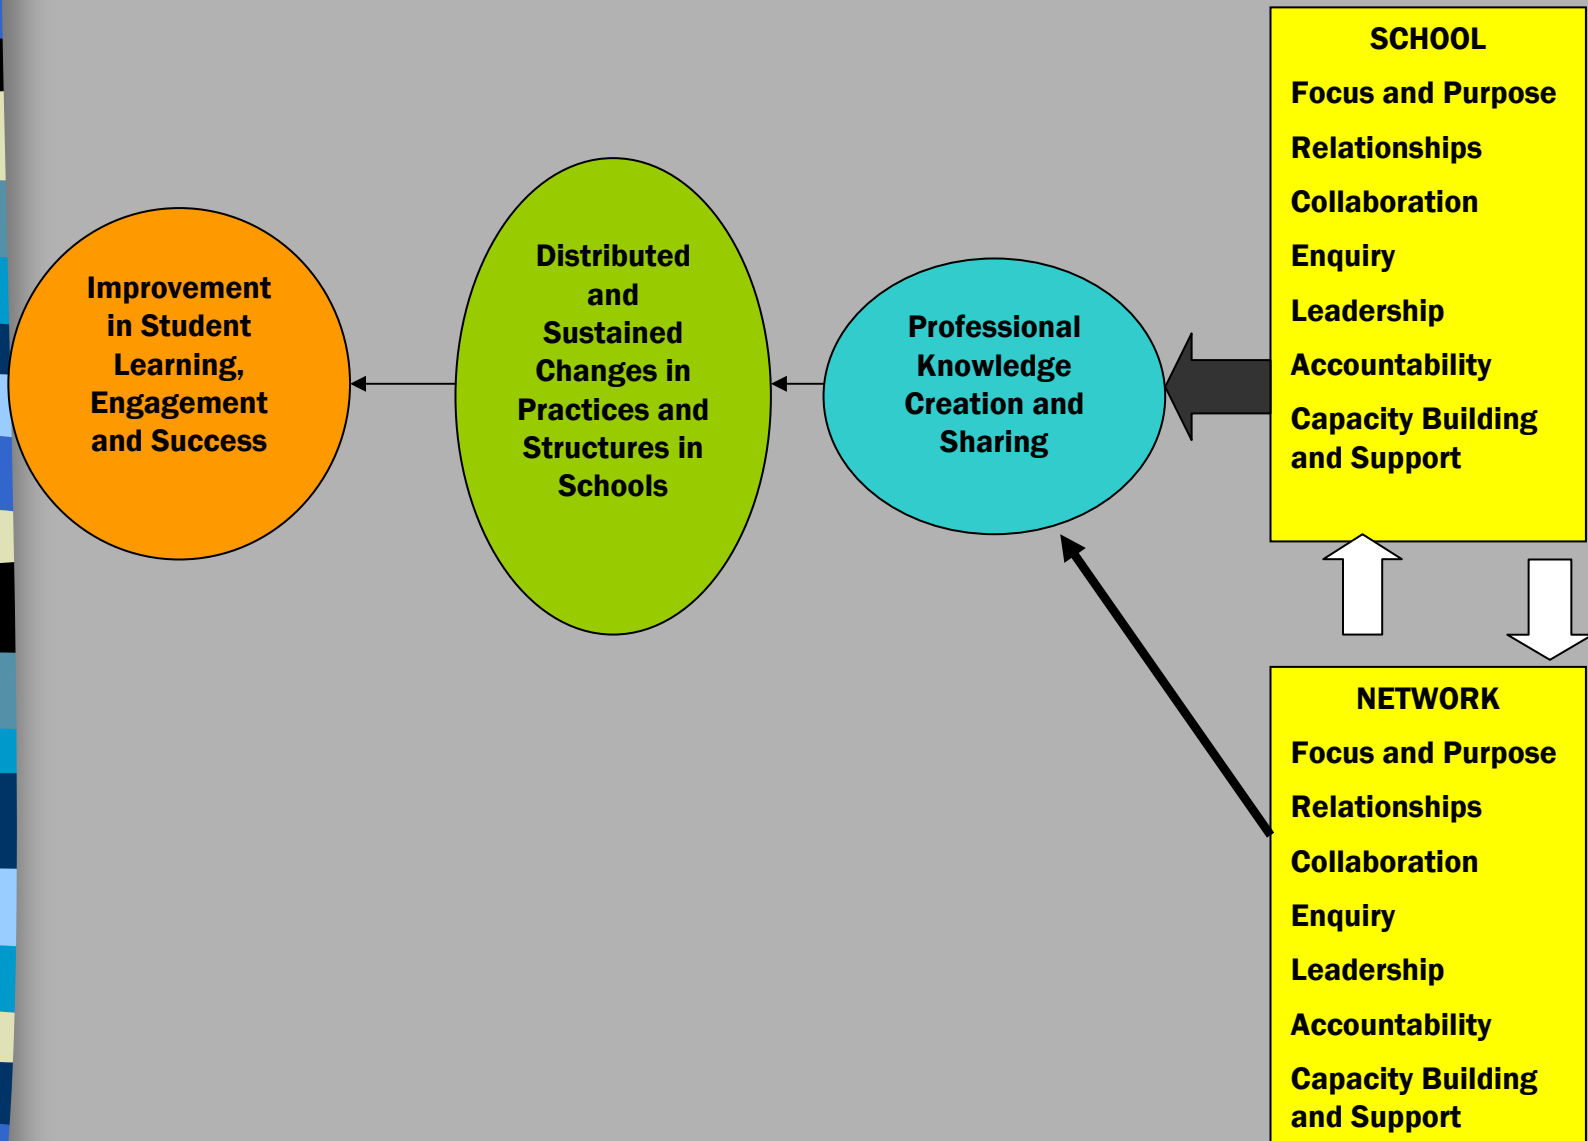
Improvement in Student Learning, Engagement and Success

Distributed and Sustained Changes in Practices and Structures in Schools

Professional Knowledge Creation and Sharing

SCHOOL
Focus and Purpose
Relationships
Collaboration
Enquiry
Leadership
Accountability
Capacity Building and Support

NETWORK
Focus and Purpose
Relationships
Collaboration
Enquiry
Leadership
Accountability
Capacity Building and Support